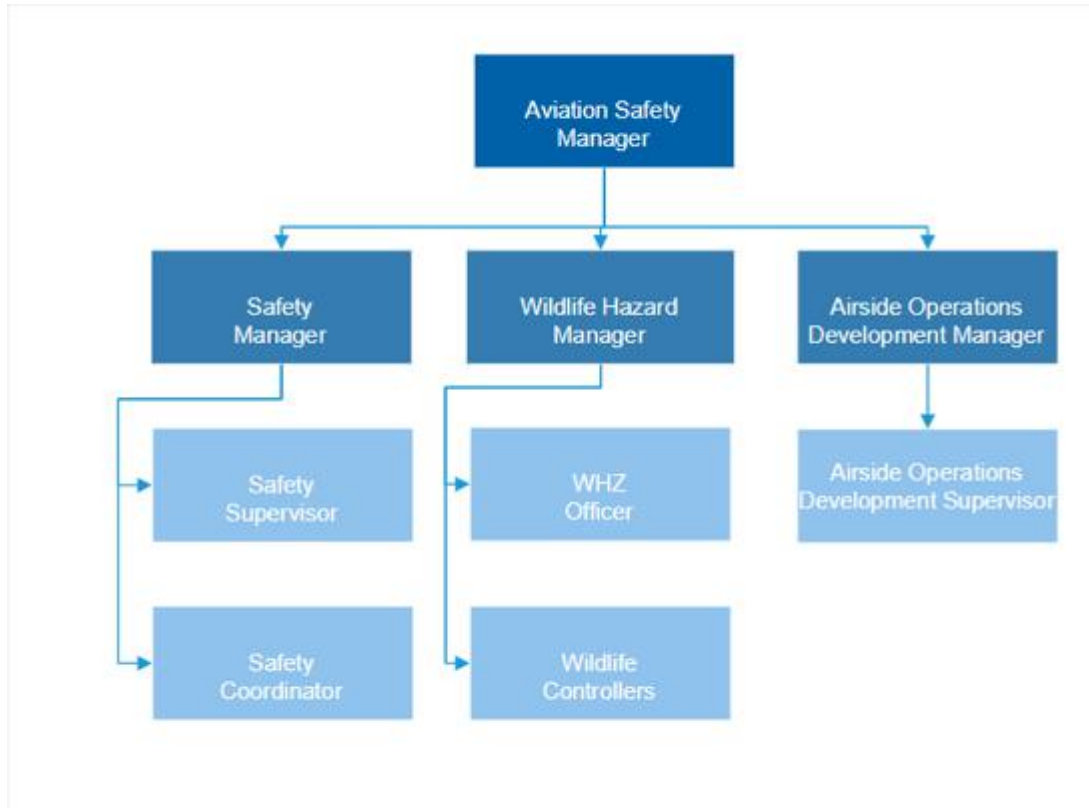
Aviation Safety Manager

Safety Manager

Wildlife Hazard Manager

Airside Operations Development Manager

Safety Supervisor

WHZ Officer

Airside Operations Development Supervisor

Safety Coordinator

Wildlife Controllers